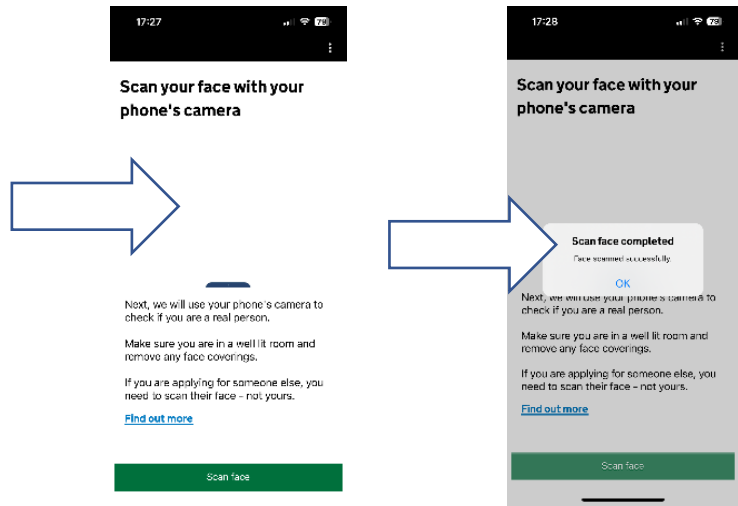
17:27

78

Scan your face with your phone's camera

Next, we will use your phone's camera to check if you are a real person.

Make sure you are in a well lit room and remove any face coverings.

If you are applying for someone else, you need to scan their face – not yours.

Find out more

Scan face

17:28

78

Scan your face with your phone's camera

Scan face completed

Face scanned successfully

OK

Next, we will use your phone's camera to check if you are a real person.

Make sure you are in a well lit room and remove any face coverings.

If you are applying for someone else, you need to scan their face – not yours.

Find out more

Scan face